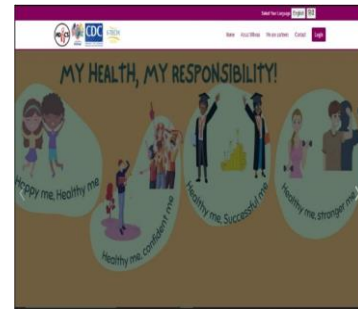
Select Your Language English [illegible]

CDC

Home About Mhrssa We our partners Contact Login

MY HEALTH, MY RESPONSIBILITY!

Happy me, Healthy me

Healthy me, confident me

Healthy me, Successful me

Healthy me, stronger me